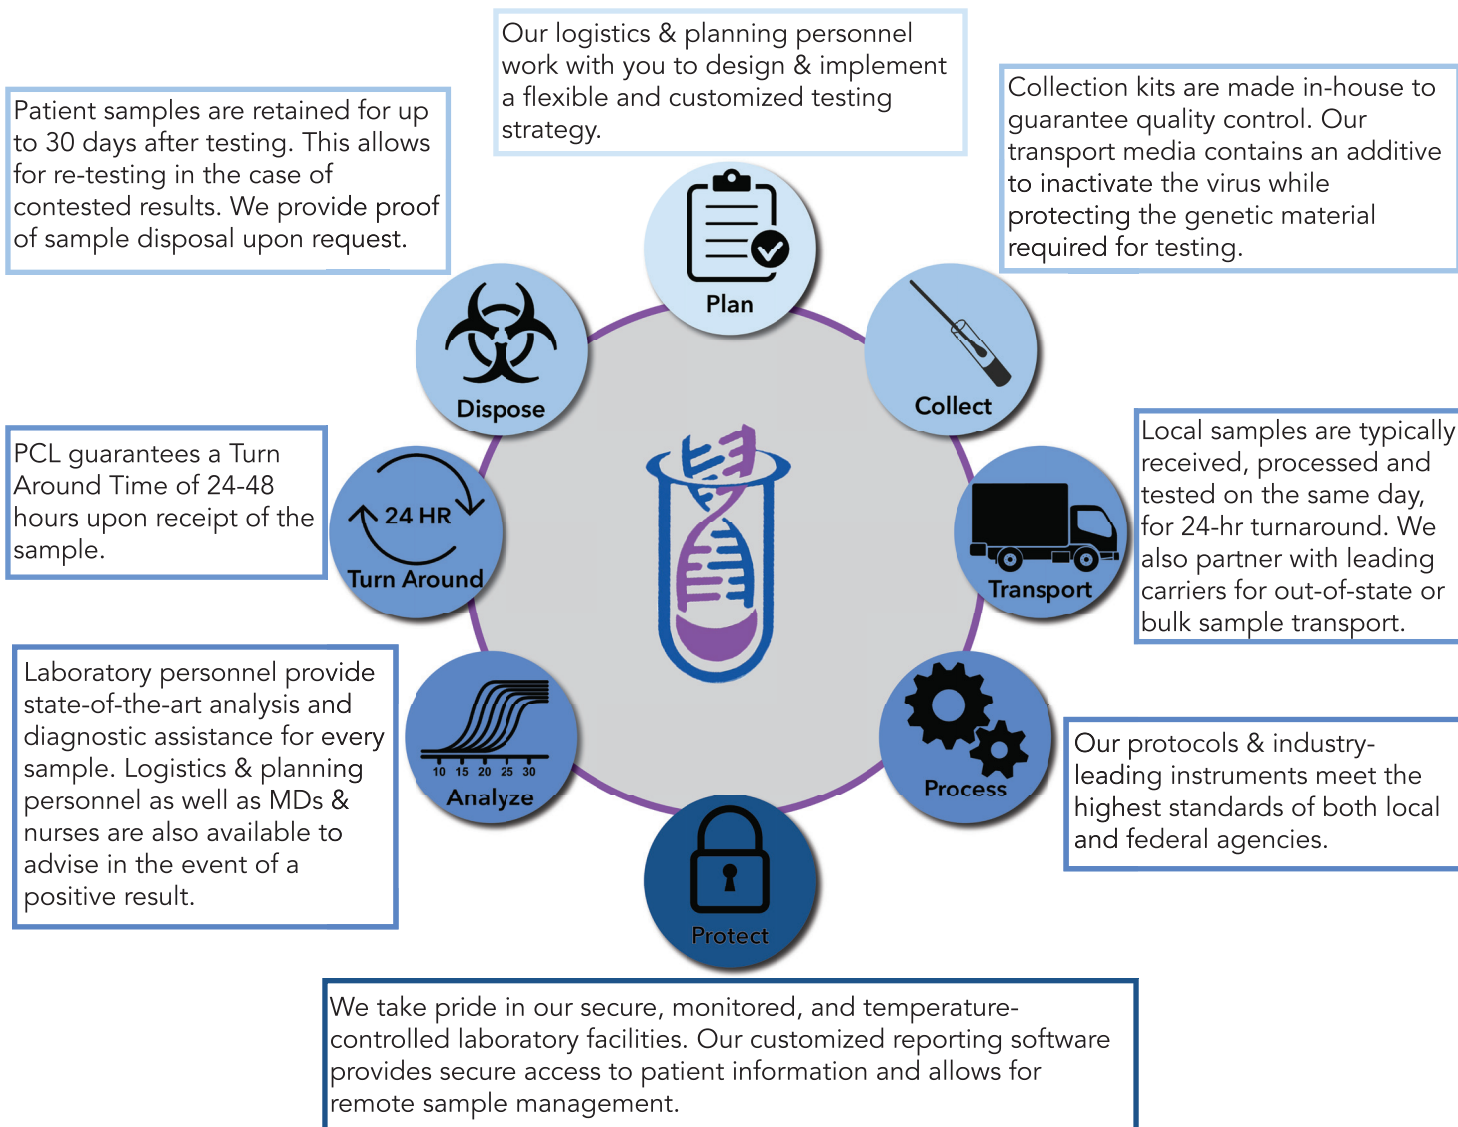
Our logistics & planning personnel work with you to design & implement a flexible and customized testing strategy.

Patient samples are retained for up to 30 days after testing. This allows for re-testing in the case of contested results. We provide proof of sample disposal upon request.

Collection kits are made in-house to guarantee quality control. Our transport media contains an additive to inactivate the virus while protecting the genetic material required for testing.

Plan

Dispose

Collect

PCL guarantees a Turn Around Time of 24-48 hours upon receipt of the sample.

24 HR

Turn Around

Local samples are typically received, processed and tested on the same day, for 24-hr turnaround. We also partner with leading carriers for out-of-state or bulk sample transport.

Transport

Laboratory personnel provide state-of-the-art analysis and diagnostic assistance for every sample. Logistics & planning personnel as well as MDs & nurses are also available to advise in the event of a positive result.

10 15 20 25 30

Analyze

Process

Our protocols & industry-leading instruments meet the highest standards of both local and federal agencies.

Protect

We take pride in our secure, monitored, and temperature-controlled laboratory facilities. Our customized reporting software provides secure access to patient information and allows for remote sample management.